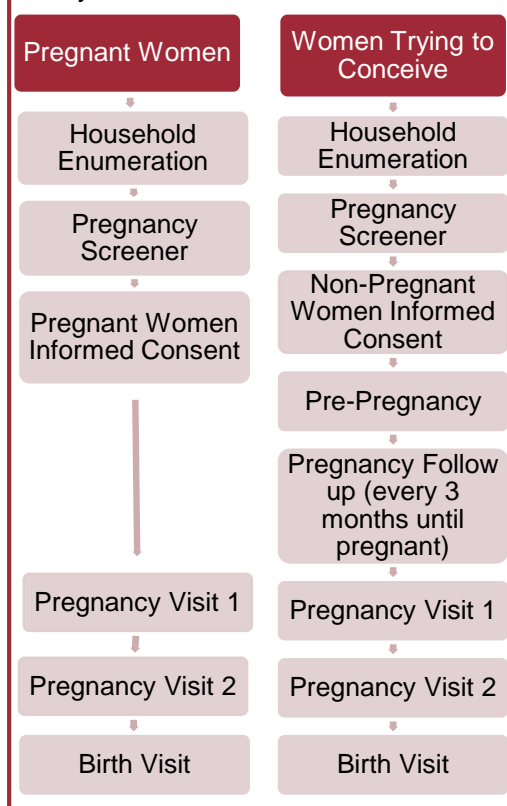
Pregnant Women

Household Enumeration

Pregnancy Screener

Pregnant Women Informed Consent

Pregnancy Visit 1

Pregnancy Visit 2

Birth Visit

Women Trying to Conceive

Household Enumeration

Pregnancy Screener

Non-Pregnant Women Informed Consent

Pre-Pregnancy

Pregnancy Follow up (every 3 months until pregnant)

Pregnancy Visit 1

Pregnancy Visit 2

Birth Visit